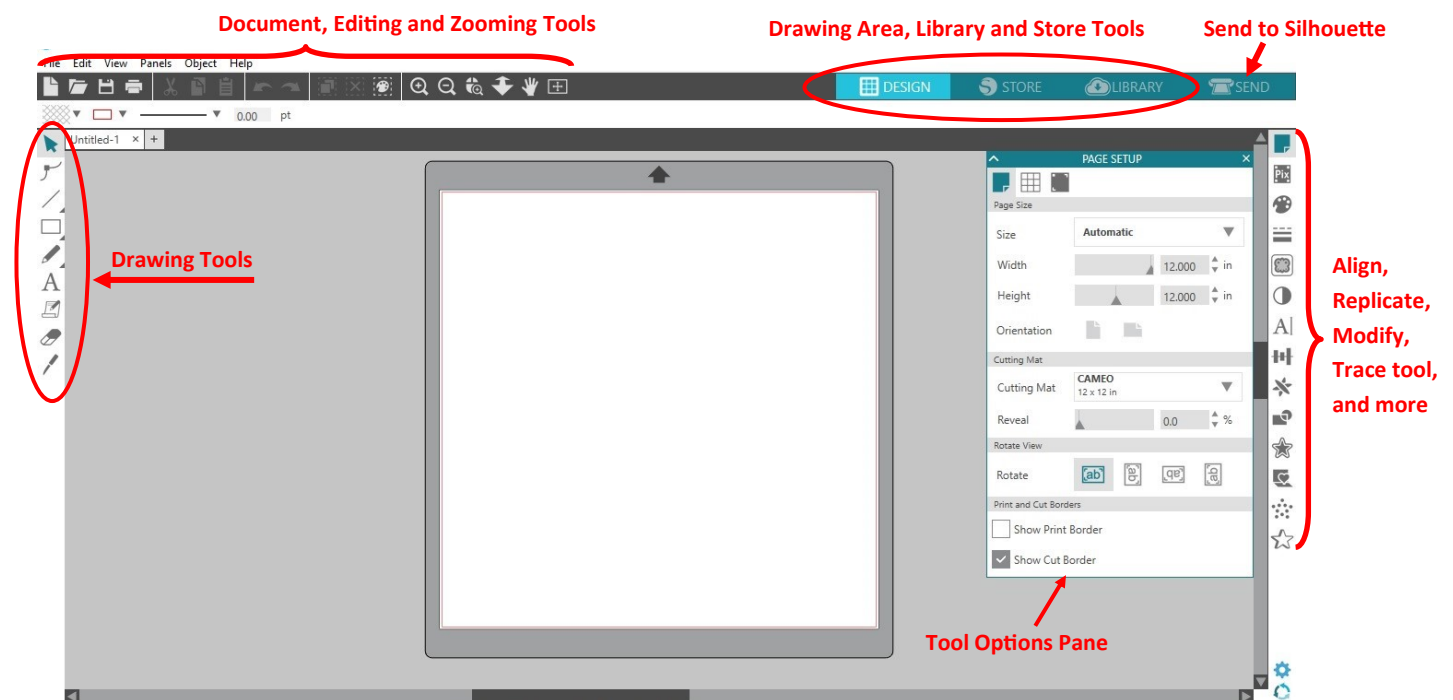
Document, Editing and Zooming Tools

Drawing Area, Library and Store Tools

Send to Silhouette

File Edit View Panels Object Help

DESIGN STORE LIBRARY SEND

0.00 pt

Untitled-1 × +

Drawing Tools

PAGE SETUP

Page Size

Size Automatic

Width 12.000 in

Height 12.000 in

Orientation

Cutting Mat

Cutting Mat CAMEO 12 x 12 in

Reveal 0.0 %

Rotate View

Rotate

Print and Cut Borders

Show Print Border

Show Cut Border

Align, Replicate, Modify, Trace tool, and more

Tool Options Pane